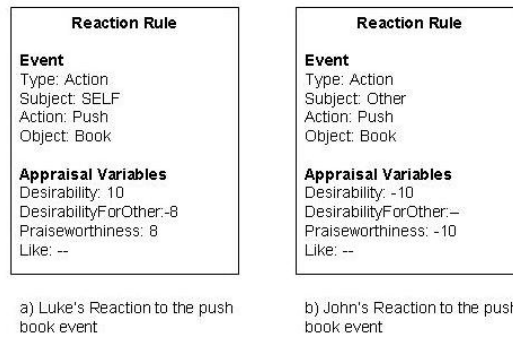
Reaction Rule

Event
Type: Action
Subject: SELF
Action: Push
Object: Book

Appraisal Variables
Desirability: 10
DesirabilityForOther:-8
Praiseworthiness: 8
Like: --

a) Luke's Reaction to the push book event

Reaction Rule

Event
Type: Action
Subject: Other
Action: Push
Object: Book

Appraisal Variables
Desirability: -10
DesirabilityForOther:–
Praiseworthiness: -10
Like: --

b) John's Reaction to the push book event